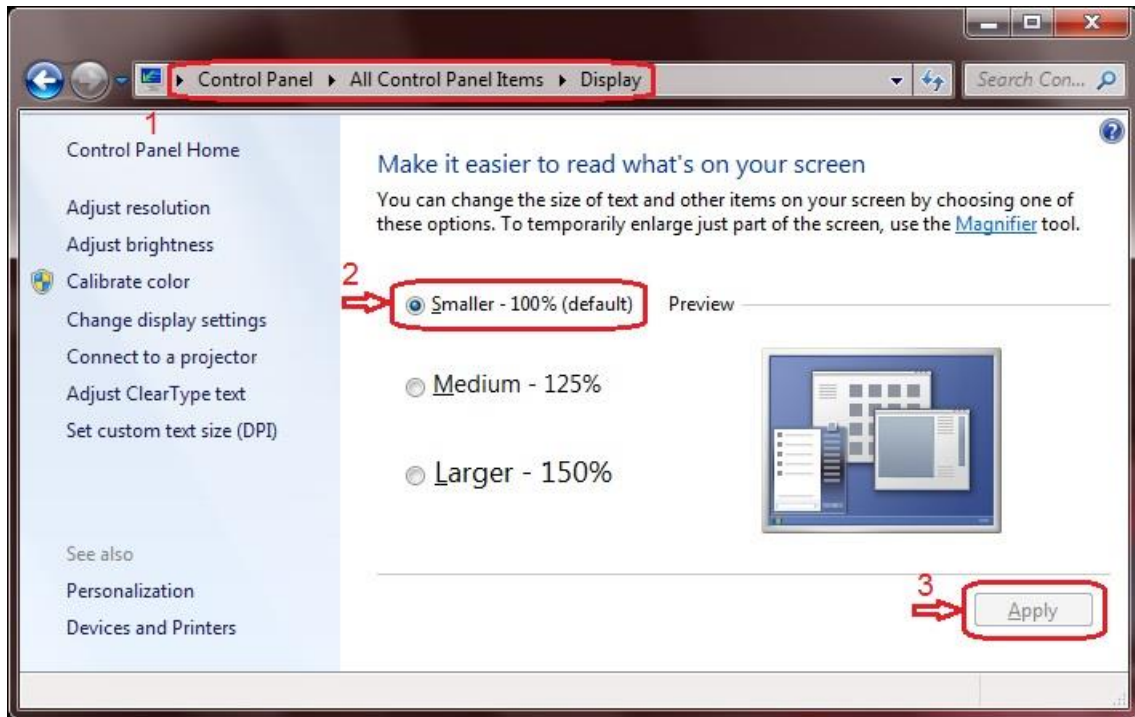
Control Panel ▸ All Control Panel Items ▸ Display

Search Con...

1

Control Panel Home

Adjust resolution

Adjust brightness

Calibrate color

Change display settings

Connect to a projector

Adjust ClearType text

Set custom text size (DPI)

See also

Personalization

Devices and Printers

Make it easier to read what's on your screen

You can change the size of text and other items on your screen by choosing one of these options. To temporarily enlarge just part of the screen, use the Magnifier tool.

2

Smaller - 100% (default)

Preview

Medium - 125%

Larger - 150%

3

Apply